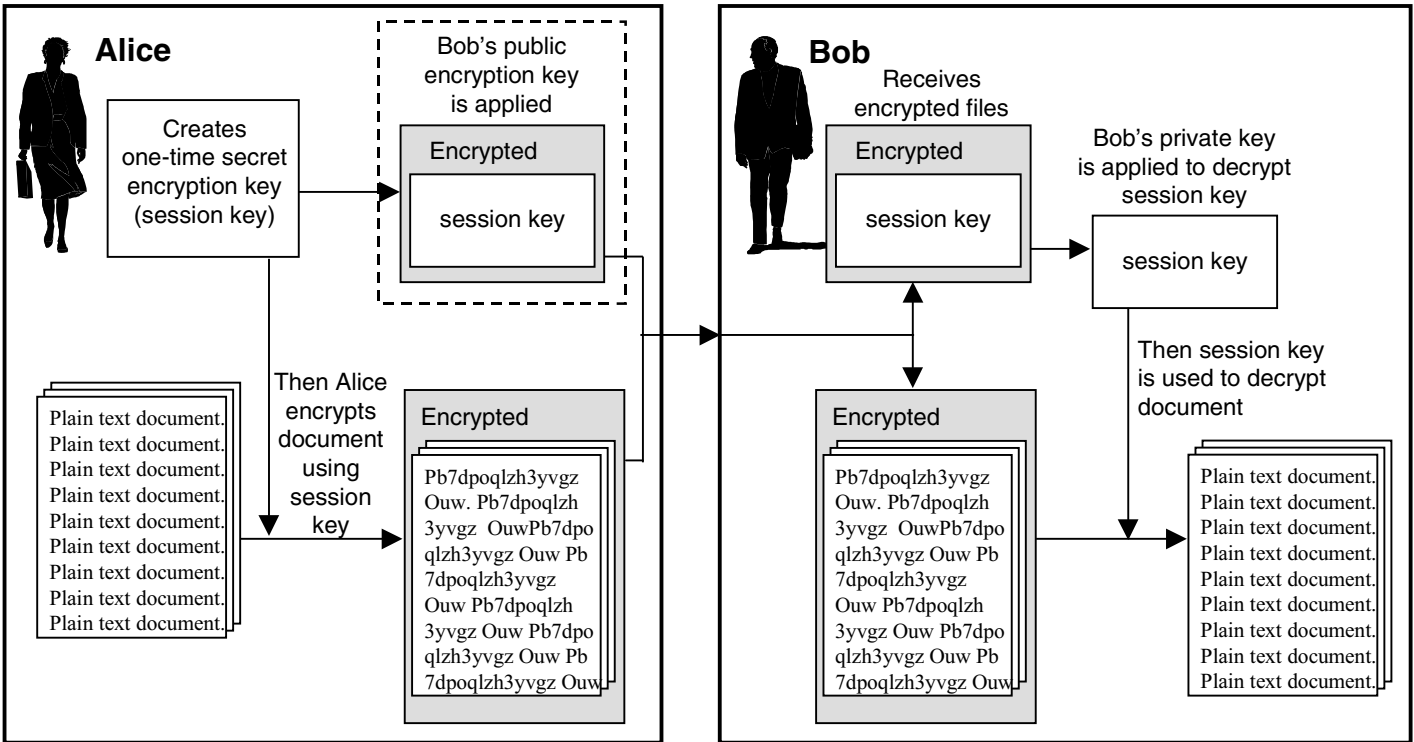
Alice

Bob's public encryption key is applied

Creates one-time secret encryption key (session key)

Encrypted

session key

Then Alice encrypts document using session key

Plain text document.
Plain text document.
Plain text document.
Plain text document.
Plain text document.
Plain text document.
Plain text document.
Plain text document.
Plain text document.

Encrypted

Pb7dpoqlzh3yvgz Ouw. Pb7dpoqlzh 3yvgz OuwPb7dpo qlzh3yvgz Ouw Pb 7dpoqlzh3yvgz Ouw Pb7dpoqlzh 3yvgz Ouw Pb7dpo qlzh3yvgz Ouw Pb 7dpoqlzh3yvgz Ouw

Bob

Receives encrypted files

Encrypted

session key

Bob's private key is applied to decrypt session key

session key

Then session key is used to decrypt document

Encrypted

Pb7dpoqlzh3yvgz Ouw. Pb7dpoqlzh 3yvgz OuwPb7dpo qlzh3yvgz Ouw Pb 7dpoqlzh3yvgz Ouw Pb7dpoqlzh 3yvgz Ouw Pb7dpo qlzh3yvgz Ouw Pb 7dpoqlzh3yvgz Ouw

Plain text document.
Plain text document.
Plain text document.
Plain text document.
Plain text document.
Plain text document.
Plain text document.
Plain text document.
Plain text document.